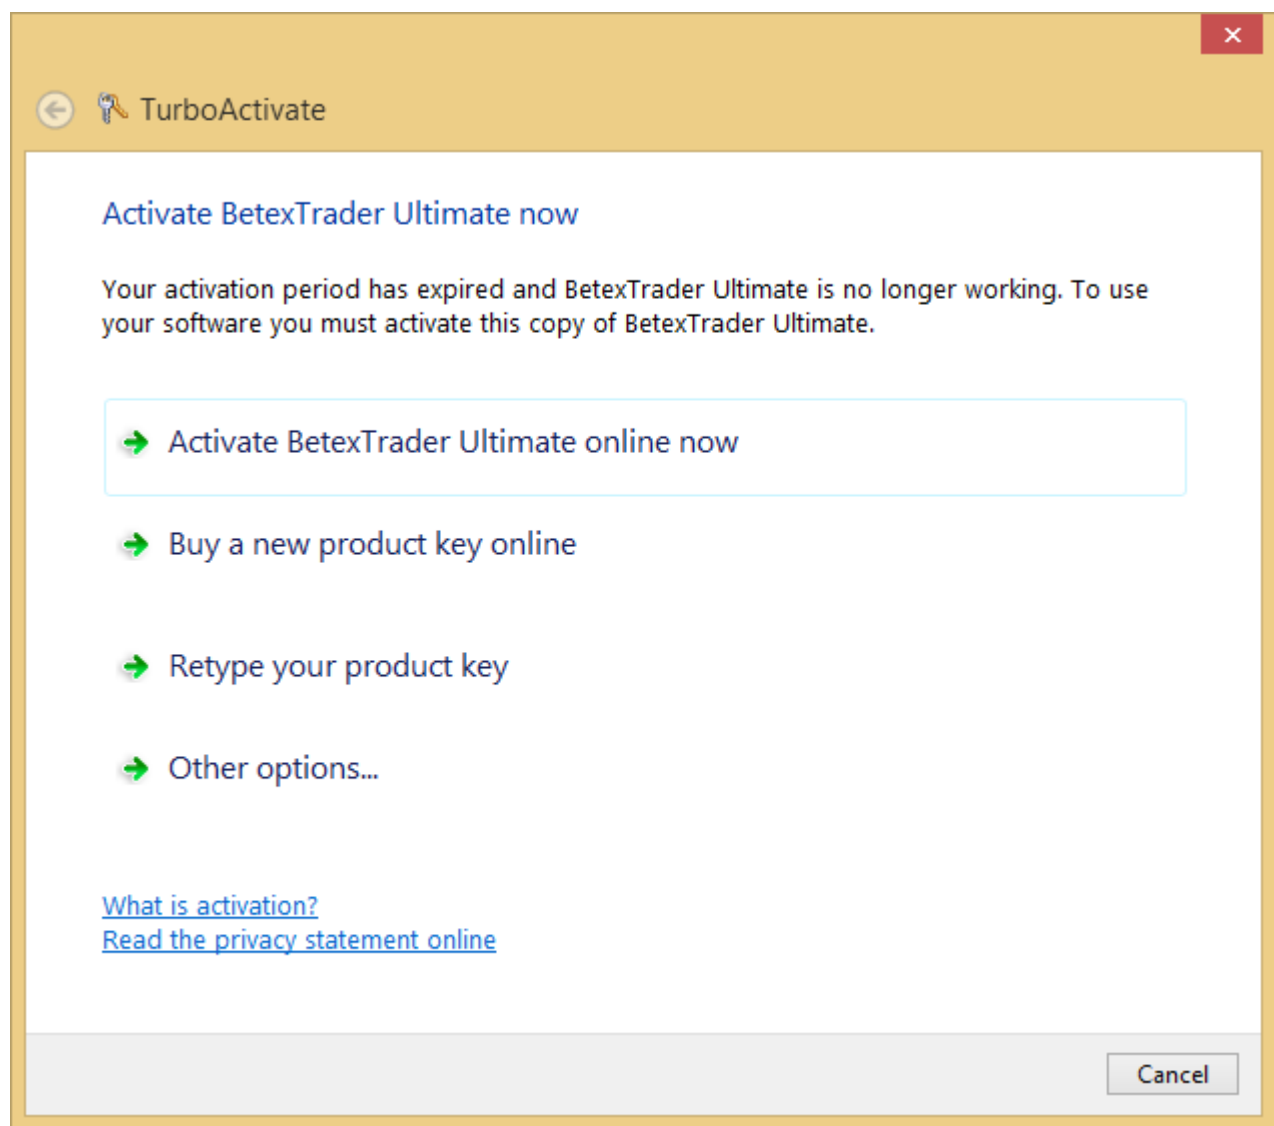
TurboActivate

Activate BetexTrader Ultimate now

Your activation period has expired and BetexTrader Ultimate is no longer working. To use your software you must activate this copy of BetexTrader Ultimate.

Activate BetexTrader Ultimate online now

Buy a new product key online

Retype your product key

Other options...

What is activation?
Read the privacy statement online

Cancel